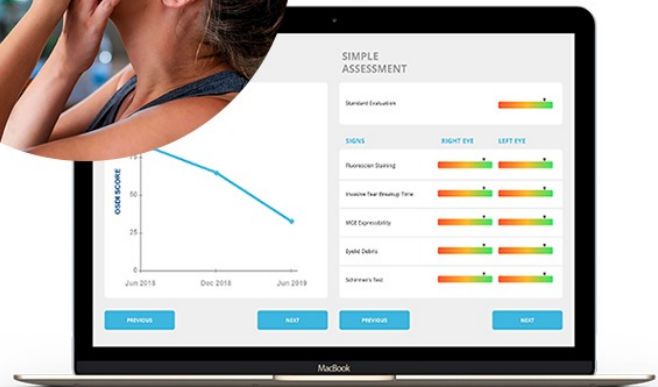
SIMPLE ASSESSMENT

Standard Evaluation

SIGNS RIGHT EYE LEFT EYE

Fluorescein Staining

Invasive Tear Breakup Time

MGE Expressibility

Eyelid Debris

Schirmer's Test

OSDI SCORE

75

25

0

Jun 2018 Dec 2018 Jun 2019

PREVIOUS

NEXT

PREVIOUS

NEXT

MacBook